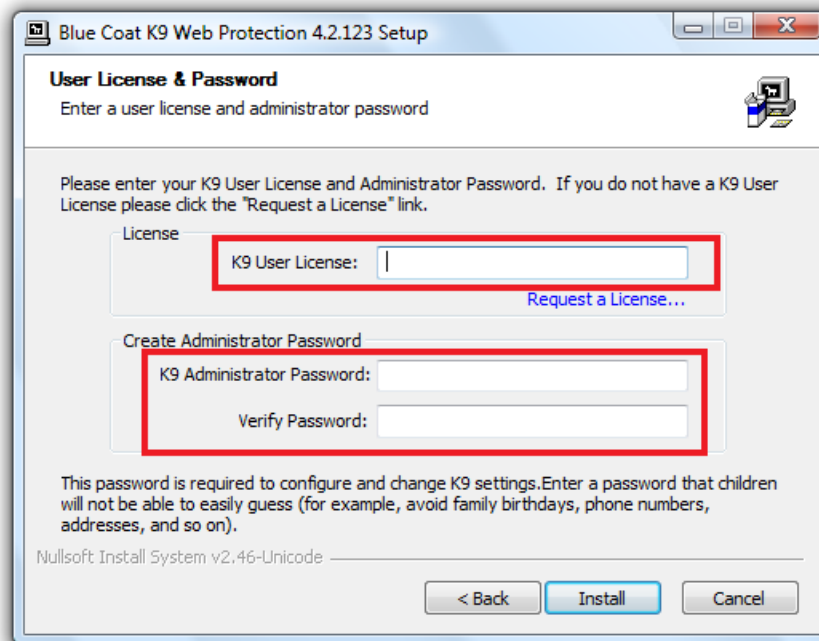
Blue Coat K9 Web Protection 4.2.123 Setup

User License & Password

Enter a user license and administrator password

Please enter your K9 User License and Administrator Password. If you do not have a K9 User License please click the "Request a License" link.

License

K9 User License:

Request a License...

Create Administrator Password

K9 Administrator Password:

Verify Password:

This password is required to configure and change K9 settings.Enter a password that children will not be able to easily guess (for example, avoid family birthdays, phone numbers, addresses, and so on).

Nullsoft Install System v2.46-Unicode

< Back

Install

Cancel